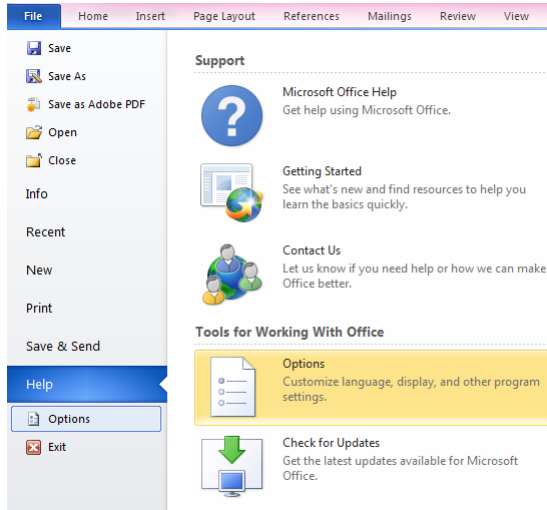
File Home Insert Page Layout References Mailings Review View

Save
Save As
Save as Adobe PDF
Open
Close
Info
Recent
New
Print
Save & Send
Help
Options
Exit

Support

Microsoft Office Help
Get help using Microsoft Office.

Getting Started
See what's new and find resources to help you learn the basics quickly.

Contact Us
Let us know if you need help or how we can make Office better.

Tools for Working With Office

Options
Customize language, display, and other program settings.

Check for Updates
Get the latest updates available for Microsoft Office.